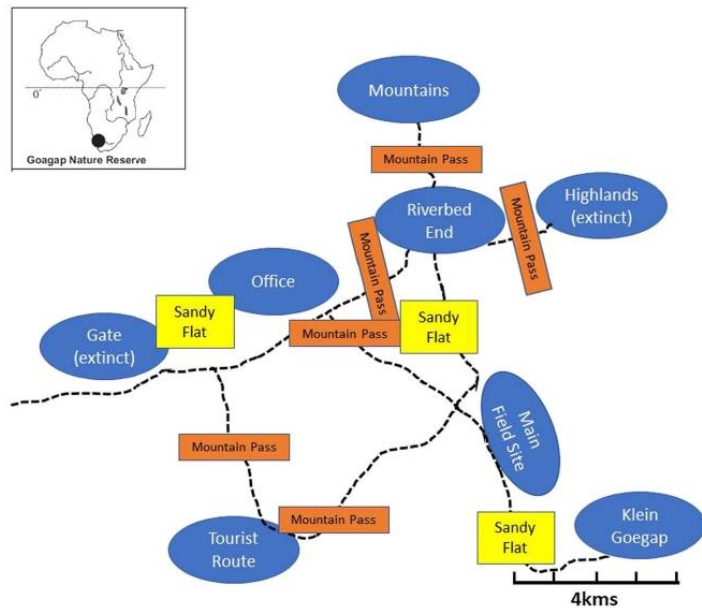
0°

Goagap Nature Reserve

Mountains

Mountain Pass

Riverbed End

Mountain Pass

Highlands (extinct)

Mountain Pass

Office

Sandy Flat

Gate (extinct)

Mountain Pass

Sandy Flat

Main Field Site

Mountain Pass

Mountain Pass

Tourist Route

Sandy Flat

Klein Goegap

4kms